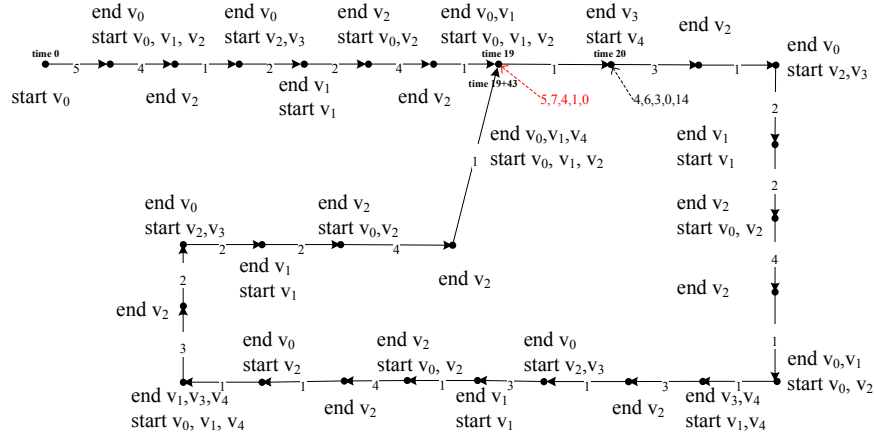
end $v_0$
start $v_0$, $v_1$, $v_2$

end $v_0$
start $v_2$,$v_3$

end $v_2$
start $v_0$,$v_2$

end $v_0$,$v_1$
start $v_0$, $v_1$, $v_2$

end $v_3$
start $v_4$

end $v_2$

time 0

5

4

1

2

2

4

1

time 19

time 19+43

1

time 20

3

1

end $v_0$
start $v_2$,$v_3$

start $v_0$

end $v_2$

end $v_1$
start $v_1$

end $v_2$

5,7,4,1,0

4,6,3,0,14

2

end $v_0$,$v_1$,$v_4$
start $v_0$, $v_1$, $v_2$

end $v_1$
start $v_1$

1

2

end $v_0$
start $v_2$,$v_3$

end $v_2$
start $v_0$,$v_2$

end $v_2$
start $v_0$, $v_2$

2

2

4

4

end $v_1$
start $v_1$

end $v_2$

end $v_2$

2

end $v_2$

1

3

end $v_0$
start $v_2$

end $v_2$
start $v_0$, $v_2$

end $v_0$
start $v_2$,$v_3$

end $v_0$,$v_1$
start $v_0$, $v_2$

1

1

4

1

3

1

3

1

end $v_1$,$v_3$,$v_4$
start $v_0$, $v_1$, $v_4$

end $v_2$

end $v_1$
start $v_1$

end $v_2$

end $v_3$,$v_4$
start $v_1$,$v_4$